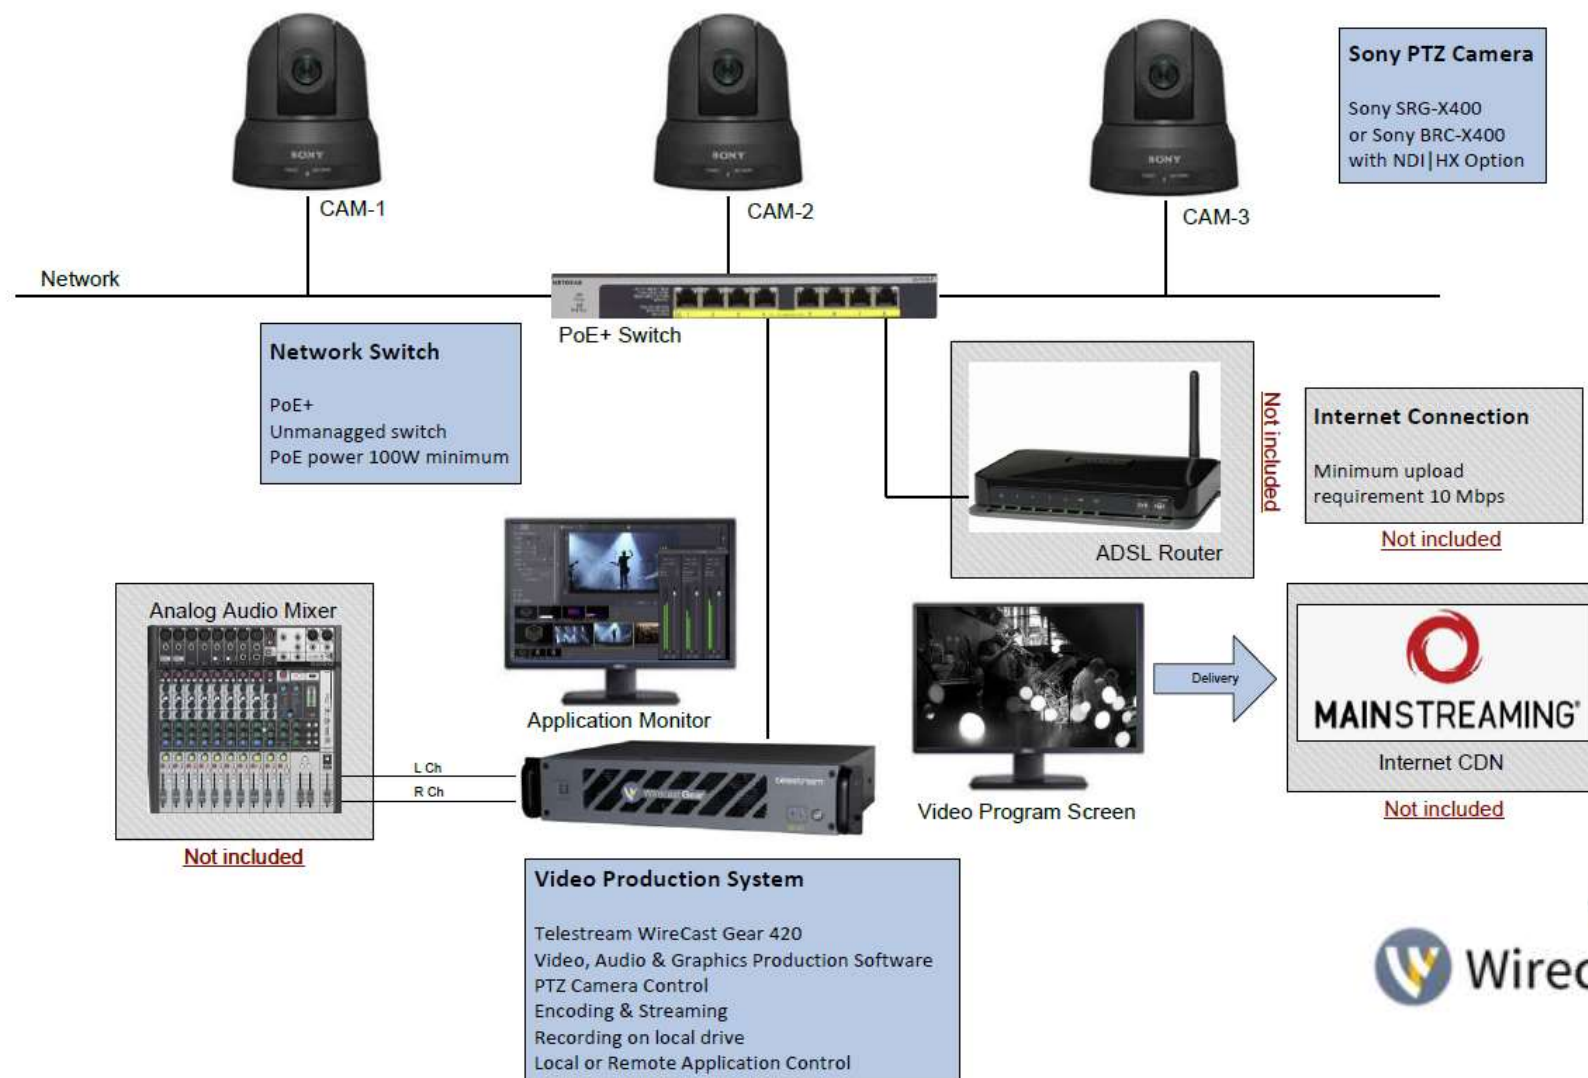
SONY

CAM-1

SONY

CAM-2

SONY

CAM-3

Sony PTZ Camera

Sony SRG-X400
or Sony BRC-X400
with NDI|HX Option

Network

PoE+ Switch

Network Switch

PoE+
Unmanagged switch
PoE power 100W minimum

ADSL Router

Not included

Internet Connection

Minimum upload requirement 10 Mbps

Not included

Analog Audio Mixer

Not included

Application Monitor

L Ch
R Ch

Wirecast Gear

telestream

Video Program Screen

Delivery

MAINSTREAMING

Internet CDN

Not included

Video Production System

Telestream WireCast Gear 420
Video, Audio & Graphics Production Software
PTZ Camera Control
Encoding & Streaming
Recording on local drive
Local or Remote Application Control

Wirec